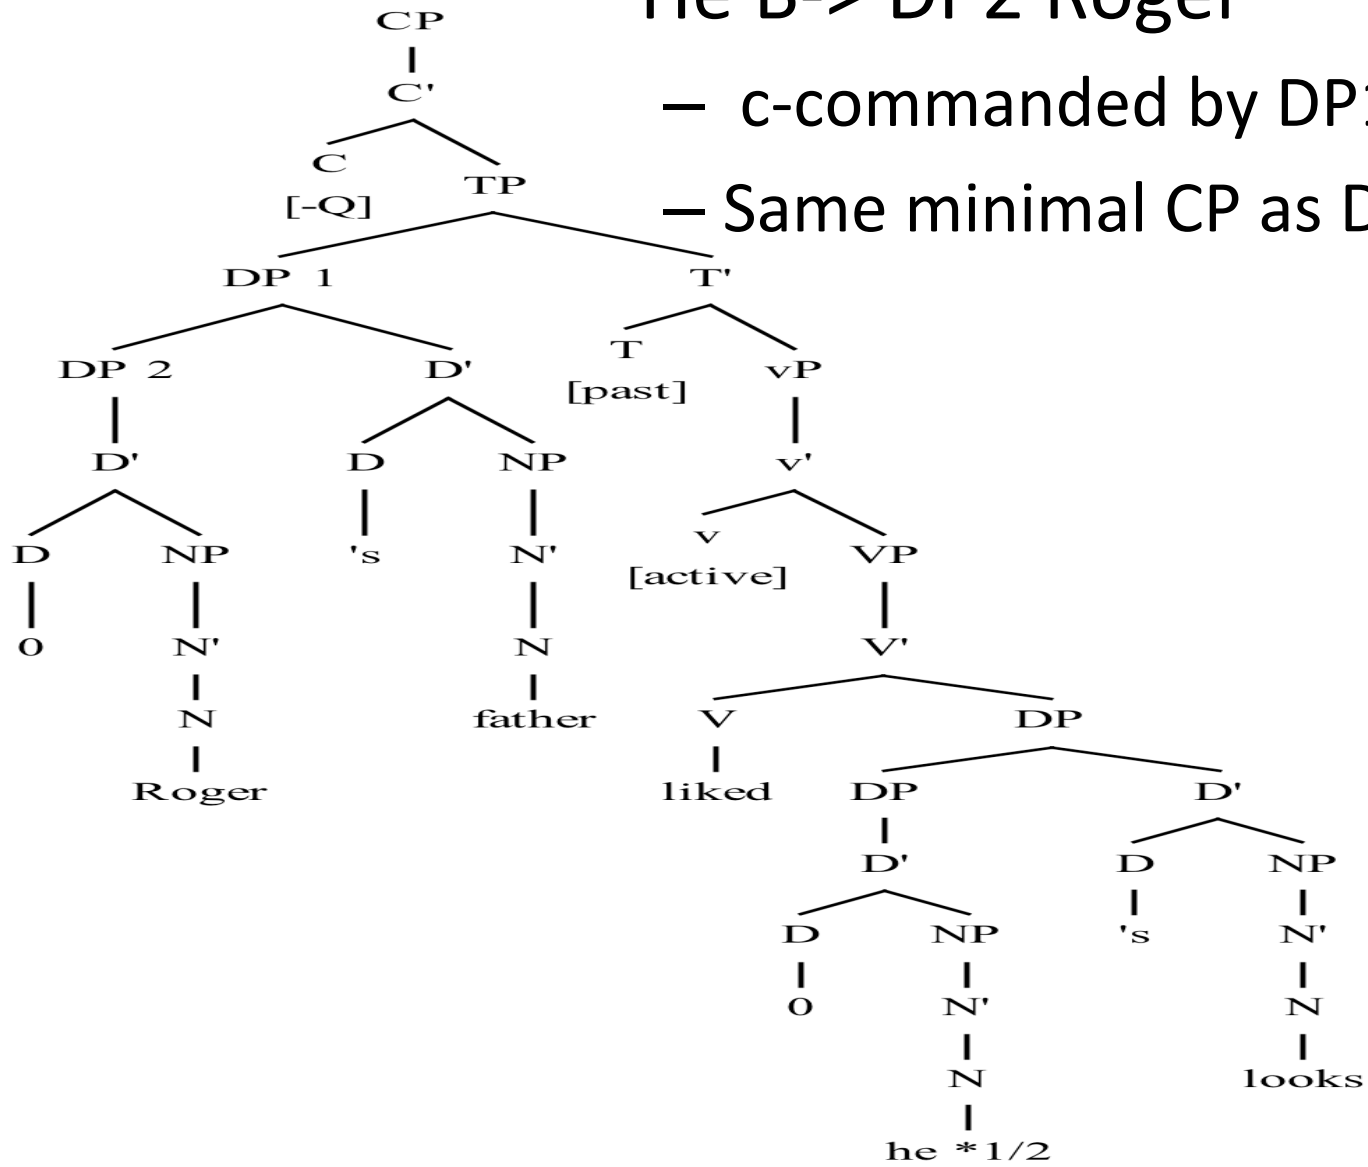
He B-> DP 2 Roger

– c-commanded by DP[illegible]

– Same minimal CP as D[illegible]

CP
C'
C
[-Q]
TP
DP 1
T'
DP 2
D'
T
[past]
vP
D'
D
NP
v'
D
NP
's
N'
v
[active]
VP
0
N'
N
V'
N
father
V
DP
Roger
liked
DP
D'
D'
D
NP
D
NP
's
N'
0
N'
N
N
looks
he *1/2